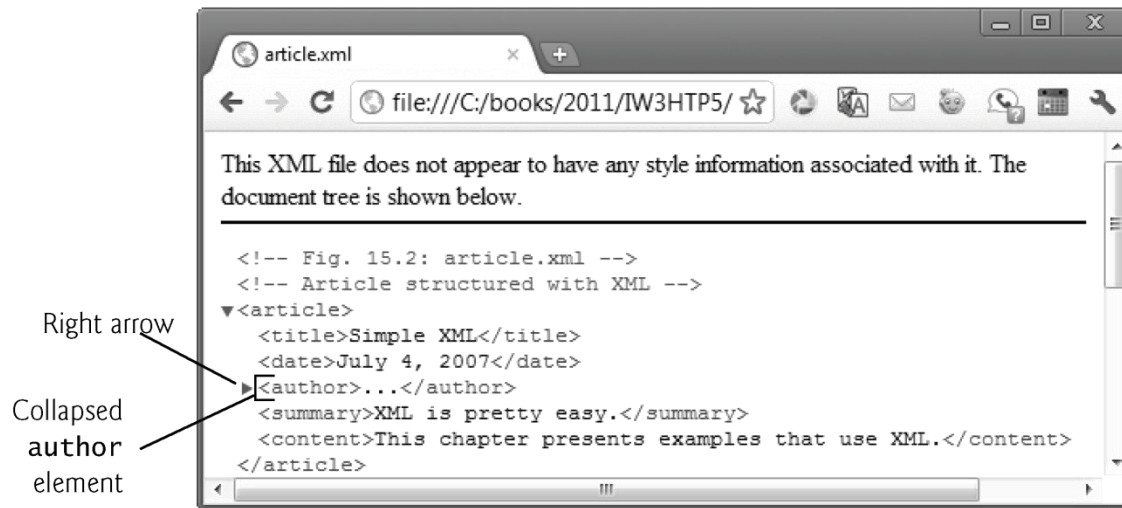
article.xml

file:///C:/books/2011/IW3HTP5/

This XML file does not appear to have any style information associated with it. The document tree is shown below.

<!-- Fig. 15.2: article.xml -->
<!-- Article structured with XML -->
▼<article>
<title>Simple XML</title>
<date>July 4, 2007</date>
▶<author>...</author>
<summary>XML is pretty easy.</summary>
<content>This chapter presents examples that use XML.</content>
</article>

Right arrow

Collapsed author element